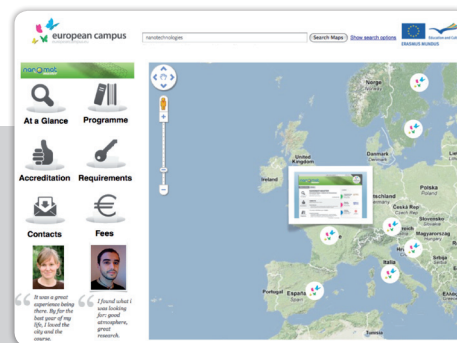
european campus

nanotechnologies

Search Maps

Show search options

Education and Culture

ERASMUS MUNDUS

nanomat

At a Glance

Programme

Accreditation

Requirements

Contacts

Fees

It was a great experience being there. By far the best year of my life, I loved the city and the course.

I found what I was looking for: good atmosphere, great research.

Norge

Sverige

Danmark

Danmark

United Kingdom

Ireland

Polska

Poland

tschland

Česká Rep

Czech Rep

Slovensko

Slovakia

Magyarország

Hungary

Hrv

Srbija

Serbia

Italia

Italy

Portugal

España

Spain